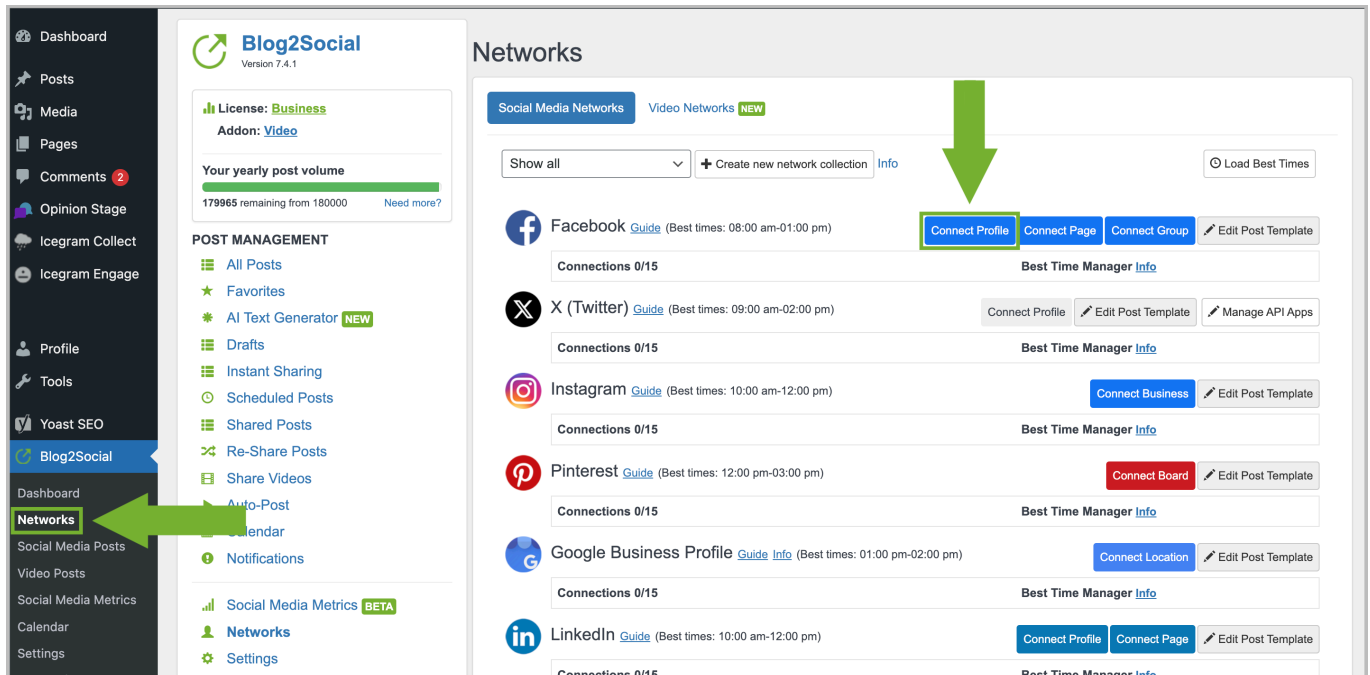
Dashboard
Posts
Media
Pages
Comments 2
Opinion Stage
Icegram Collect
Icegram Engage
Profile
Tools
Yoast SEO
Blog2Social
Dashboard
Networks
Social Media Posts
Video Posts
Social Media Metrics
Calendar
Settings

Blog2Social
Version 7.4.1

License: Business
Addon: Video

Your yearly post volume
179965 remaining from 180000 Need more?

POST MANAGEMENT
All Posts
Favorites
AI Text Generator NEW
Drafts
Instant Sharing
Scheduled Posts
Shared Posts
Re-Share Posts
Share Videos
Auto-Post
Calendar
Notifications

Social Media Metrics BETA
Networks
Settings

Networks

Social Media Networks Video Networks NEW

Show all
+ Create new network collection Info
Load Best Times

Facebook Guide (Best times: 08:00 am-01:00 pm) Connect Profile Connect Page Connect Group Edit Post Template
Connections 0/15 Best Time Manager Info

X (Twitter) Guide (Best times: 09:00 am-02:00 pm) Connect Profile Edit Post Template Manage API Apps
Connections 0/15 Best Time Manager Info

Instagram Guide (Best times: 10:00 am-12:00 pm) Connect Business Edit Post Template
Connections 0/15 Best Time Manager Info

Pinterest Guide (Best times: 12:00 pm-03:00 pm) Connect Board Edit Post Template
Connections 0/15 Best Time Manager Info

Google Business Profile Guide Info (Best times: 01:00 pm-02:00 pm) Connect Location Edit Post Template
Connections 0/15 Best Time Manager Info

LinkedIn Guide (Best times: 10:00 am-12:00 pm) Connect Profile Connect Page Edit Post Template
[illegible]